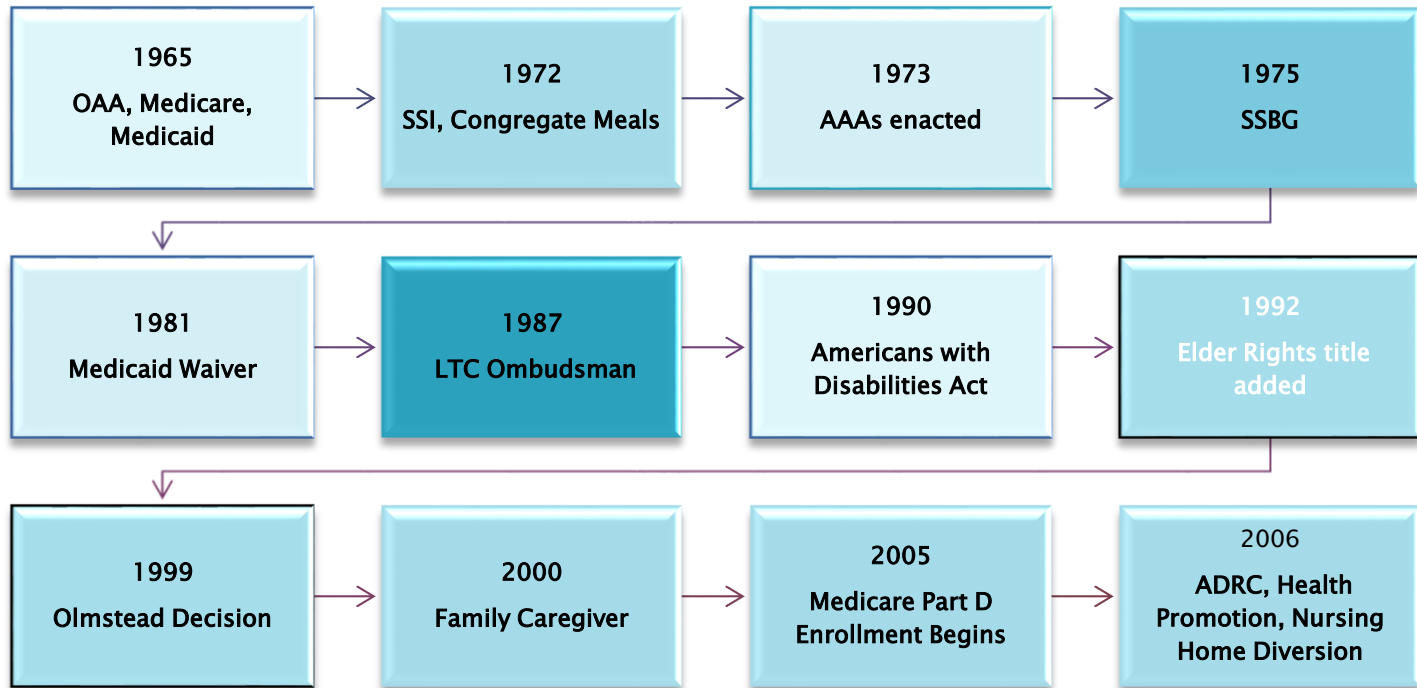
1965
OAA, Medicare, Medicaid

1972
SSI, Congregate Meals

1973
AAAs enacted

1975
SSBG

1981
Medicaid Waiver

1987
LTC Ombudsman

1990
Americans with Disabilities Act

1992
Elder Rights title added

1999
Olmstead Decision

2000
Family Caregiver

2005
Medicare Part D Enrollment Begins

2006
ADRC, Health Promotion, Nursing Home Diversion